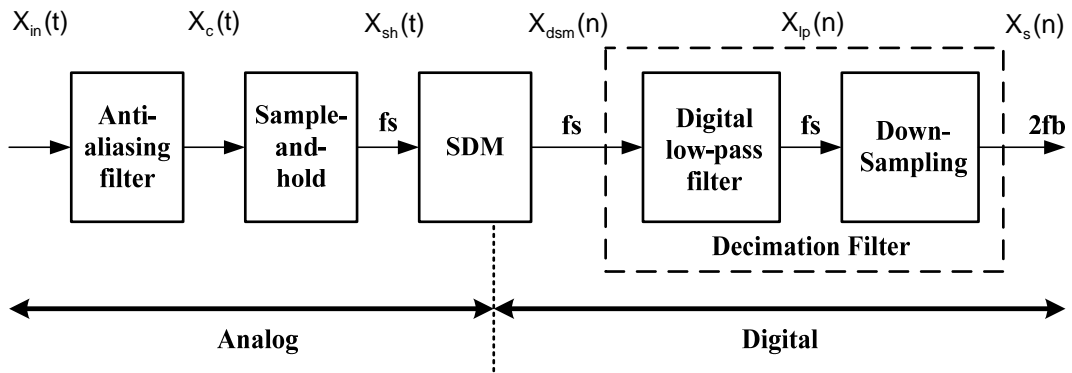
$X_{in}(t)$ $X_c(t)$ $X_{sh}(t)$ $X_{dsm}(n)$ $X_{lp}(n)$ $X_s(n)$

Anti-aliasing filter

Sample-and-hold

fs

SDM

fs

Digital low-pass filter

fs

Down-Sampling

2fb

Decimation Filter

Analog

Digital